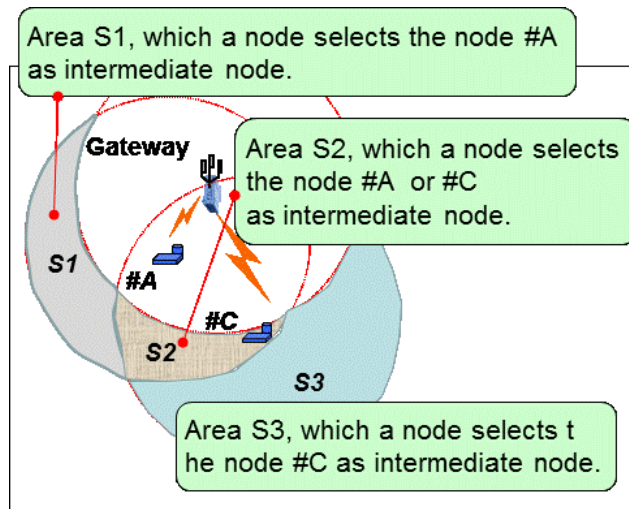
Area S1, which a node selects the node #A as intermediate node.

Gateway

Area S2, which a node selects the node #A or #C as intermediate node.

S1

#A

#C

S2

S3

Area S3, which a node selects t he node #C as intermediate node.